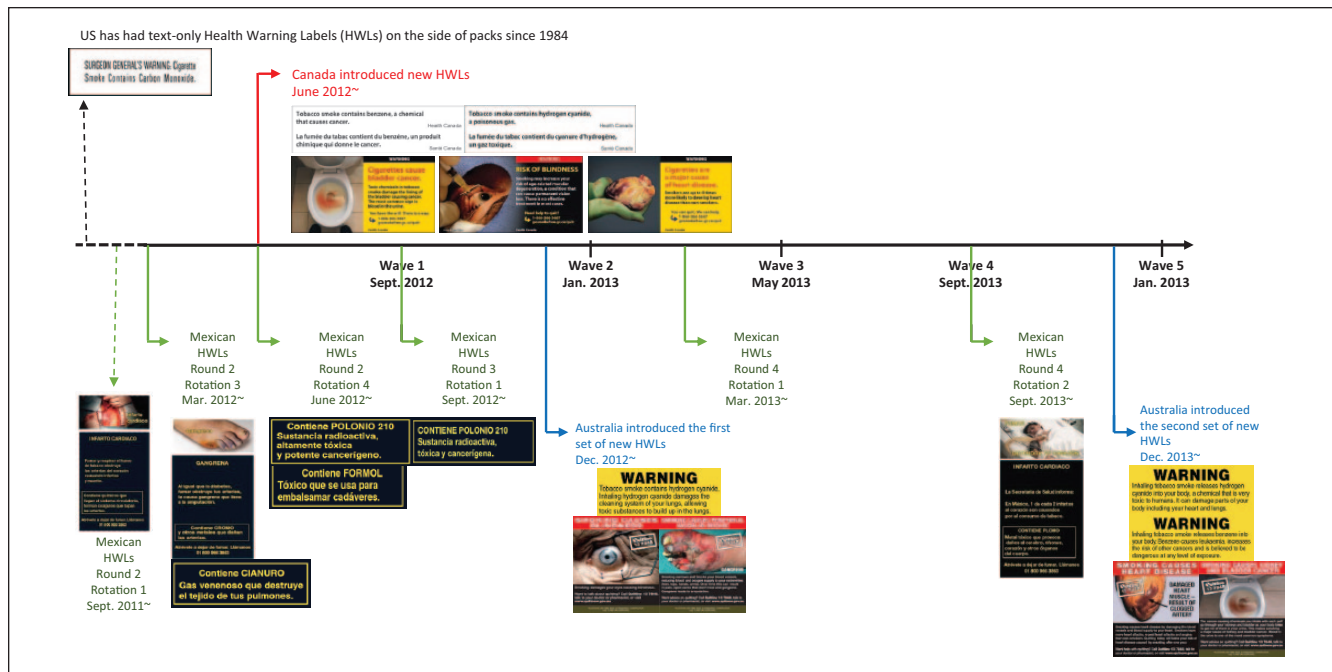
US has had text-only Health Warning Labels (HWLs) on the side of packs since 1984

SURGEON GENERAL'S WARNING: Cigarette Smoke Contains Carbon Monoxide.

Canada introduced new HWLs
June 2012~

Tobacco smoke contains benzene, a chemical that causes cancer.
Health Canada
La fumée du tabac contient du benzène, un produit chimique qui donne le cancer.
Santé Canada

Tobacco smoke contains hydrogen cyanide, a poisonous gas.
Health Canada
La fumée du tabac contient du cyanure d'hydrogène, un gaz toxique.
Santé Canada

WARNING
Cigarettes cause bladder cancer.

RISK OF BLINDNESS

WARNING
Cigarettes are a major cause of heart disease.

Wave 1
Sept. 2012

Wave 2
Jan. 2013

Wave 3
May 2013

Wave 4
Sept. 2013

Wave 5
Jan. 2013

Mexican
HWLs
Round 2
Rotation 3
Mar. 2012~

Mexican
HWLs
Round 2
Rotation 4
June 2012~

Mexican
HWLs
Round 3
Rotation 1
Sept. 2012~

Mexican
HWLs
Round 4
Rotation 1
Mar. 2013~

Mexican
HWLs
Round 4
Rotation 2
Sept. 2013~

INFARTO CARDIACO

GANGRENA

Contiene POLONIO 210
Sustancia radioactiva, altamente tóxica y potente cancerígeno.

Contiene FORMOL
Tóxico que se usa para embalsamar cadáveres.

CONTIENE POLONIO 210
Sustancia radioactiva, tóxica y cancerígena.

Contiene CIANURO
Gas venenoso que destruye el tejido de tus pulmones.

Mexican
HWLs
Round 2
Rotation 1
Sept. 2011~

Australia introduced the first set of new HWLs
Dec. 2012~

WARNING
Tobacco smoke contains hydrogen cyanide. Inhaling hydrogen cyanide damages the cleaning system of your lungs, allowing toxic substances to build up in the lungs.

INFARTO CARDIACO

Australia introduced the second set of new HWLs
Dec. 2013~

WARNING
Inhaling tobacco smoke releases hydrogen cyanide into your body, a chemical that is very toxic to humans. It can damage parts of your body including your heart and lungs.

WARNING

SMOKING CAUSES HEART DISEASE

DAMAGED HEART MUSCLE